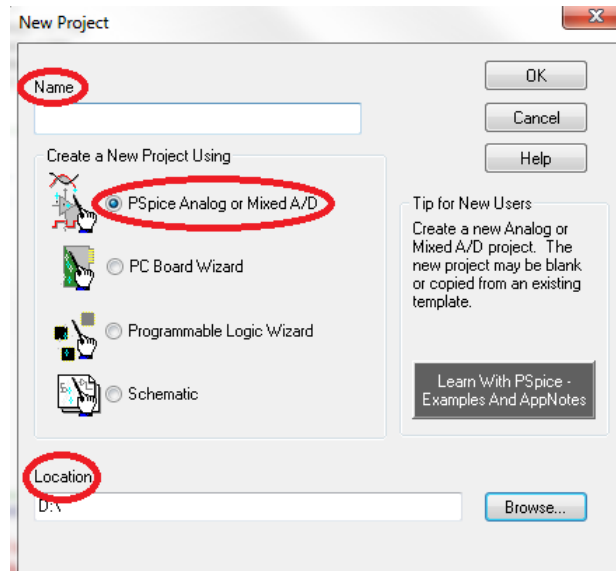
New Project

Name

OK

Cancel

Help

Create a New Project Using

PSpice Analog or Mixed A/D

PC Board Wizard

Programmable Logic Wizard

Schematic

Tip for New Users

Create a new Analog or Mixed A/D project. The new project may be blank or copied from an existing template.

Learn With PSpice - Examples And AppNotes

Location

D:\

Browse...